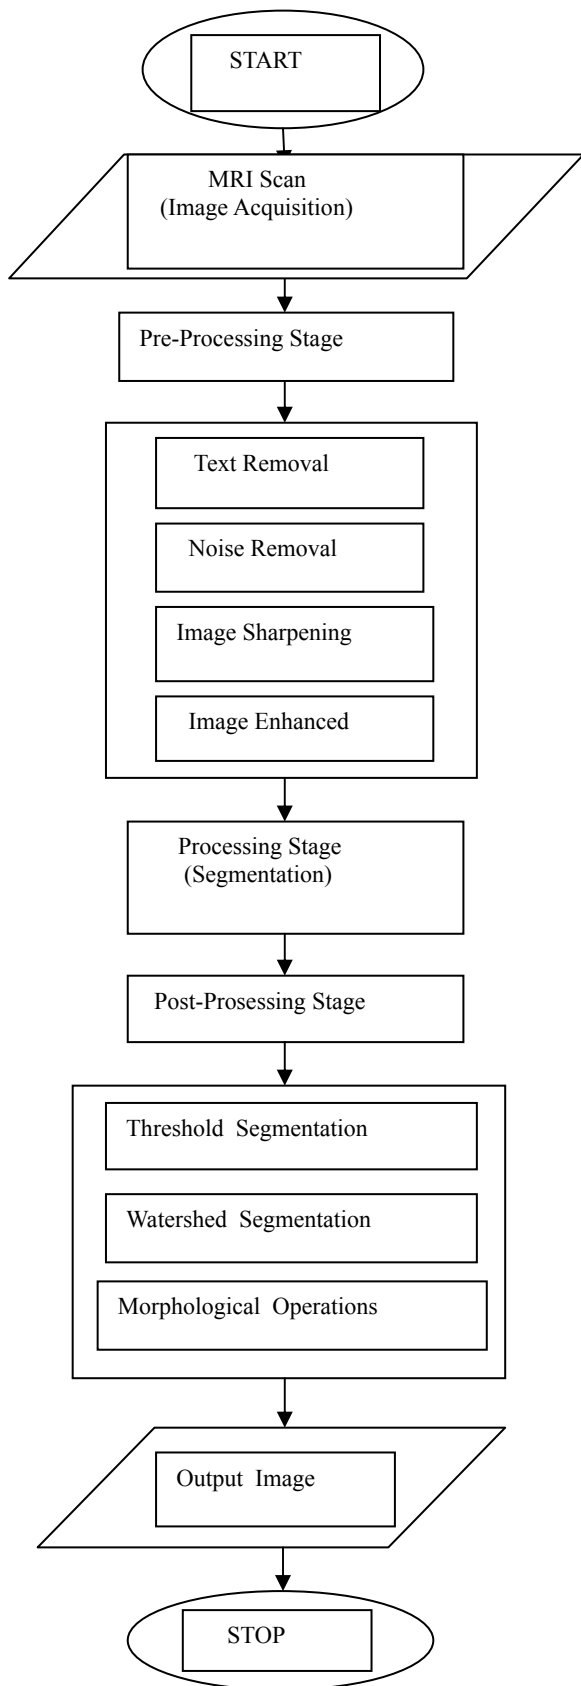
START

MRI Scan
(Image Acquisition)

Pre-Processing Stage

Text Removal

Noise Removal

Image Sharpening

Image Enhanced

Processing Stage
(Segmentation)

Post-Prosessing Stage

Threshold Segmentation

Watershed Segmentation

Morphological Operations

Output Image

STOP